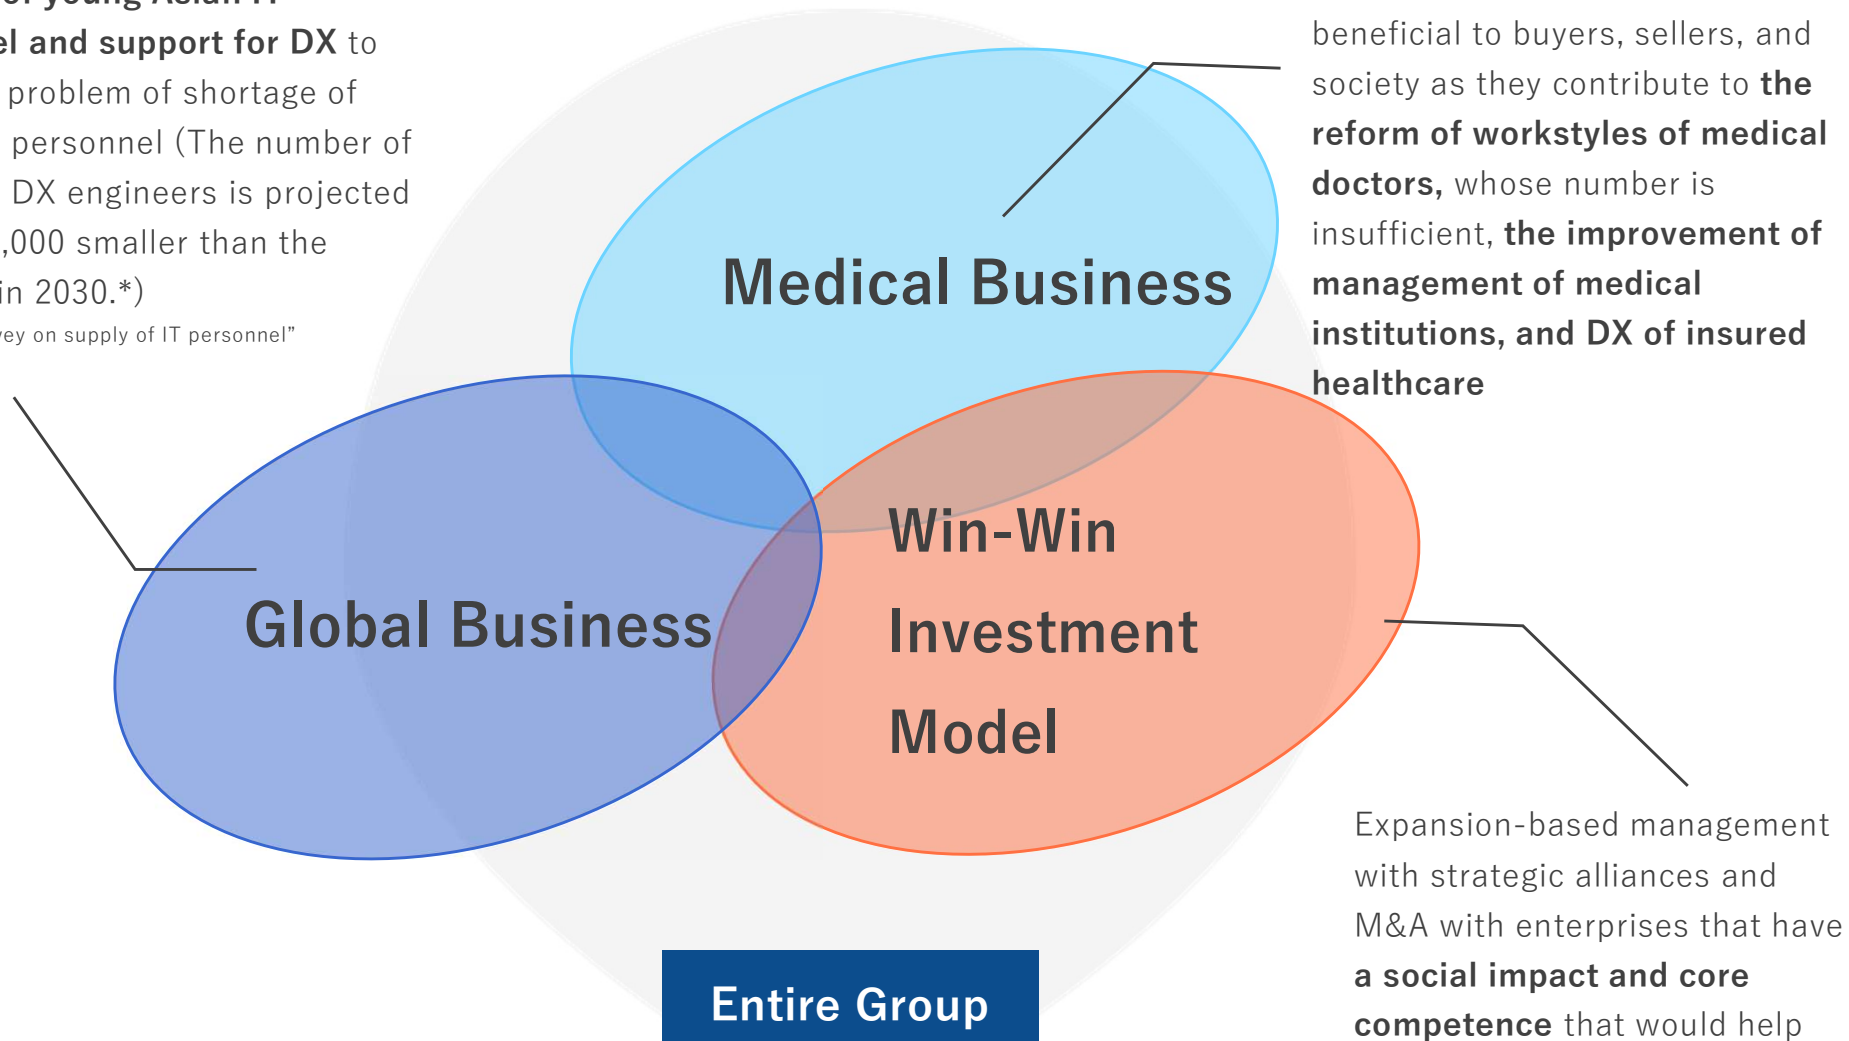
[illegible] of young Asian IT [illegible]el and support for DX to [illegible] problem of shortage of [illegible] personnel (The number of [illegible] DX engineers is projected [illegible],000 smaller than the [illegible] in 2030.*)

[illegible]ey on supply of IT personnel"

beneficial to buyers, sellers, and society as they contribute to **the reform of workstyles of medical doctors,** whose number is insufficient, **the improvement of management of medical institutions, and DX of insured healthcare**

Medical Business

Global Business

Win-Win Investment Model

Expansion-based management with strategic alliances and M&A with enterprises that have **a social impact and core competence** that would help

Entire Group